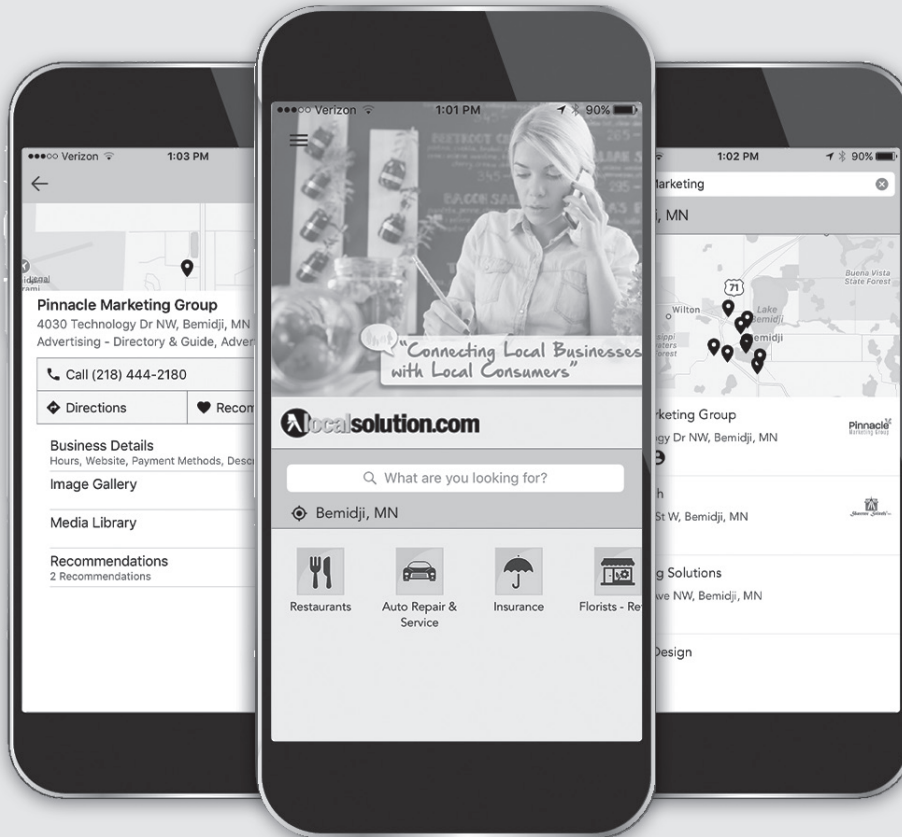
●●●○○ Verizon 1:03 PM

Pinnacle Marketing Group
4030 Technology Dr NW, Bemidji, MN
Advertising - Directory & Guide, Adver

Call (218) 444-2180

Directions

Recom

Business Details
Hours, Website, Payment Methods, Desc

Image Gallery

Media Library

Recommendations
2 Recommendations

●●●○○ Verizon 1:01 PM 90%

"Connecting Local Businesses with Local Consumers"

localsolution.com

What are you looking for?

Bemidji, MN

Restaurants

Auto Repair & Service

Insurance

Florists - Re

1:02 PM 90%

larketing

, MN

71

Wilton

Lake Bemidji

emidji

Buena Vista State Forest

rketing Group
gy Dr NW, Bemidji, MN

Pinnacle Marketing Group

h
St W, Bemidji, MN

g Solutions
ve NW, Bemidji, MN

Design